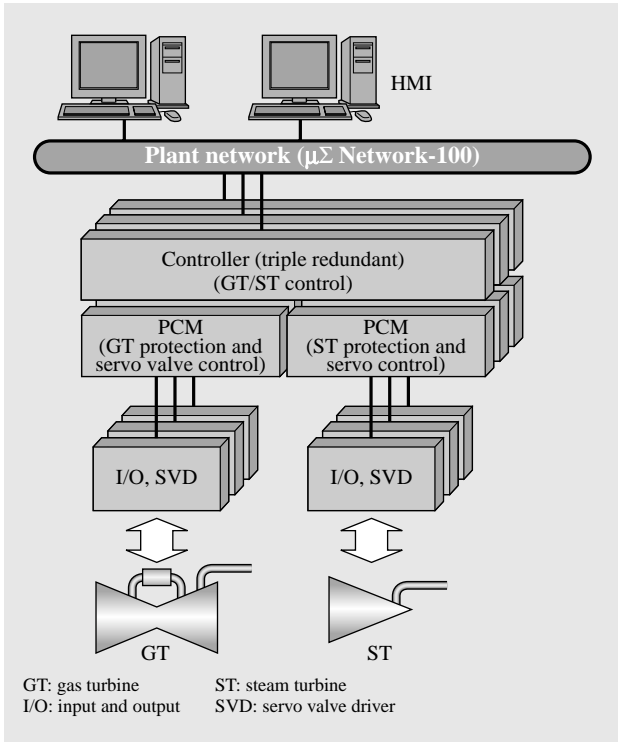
HMI

Plant network (μΣ Network-100)

Controller (triple redundant)
(GT/ST control)

PCM
(GT protection and servo valve control)

PCM
(ST protection and servo control)

I/O, SVD

I/O, SVD

GT

ST

GT: gas turbine
ST: steam turbine
I/O: input and output
SVD: servo valve driver